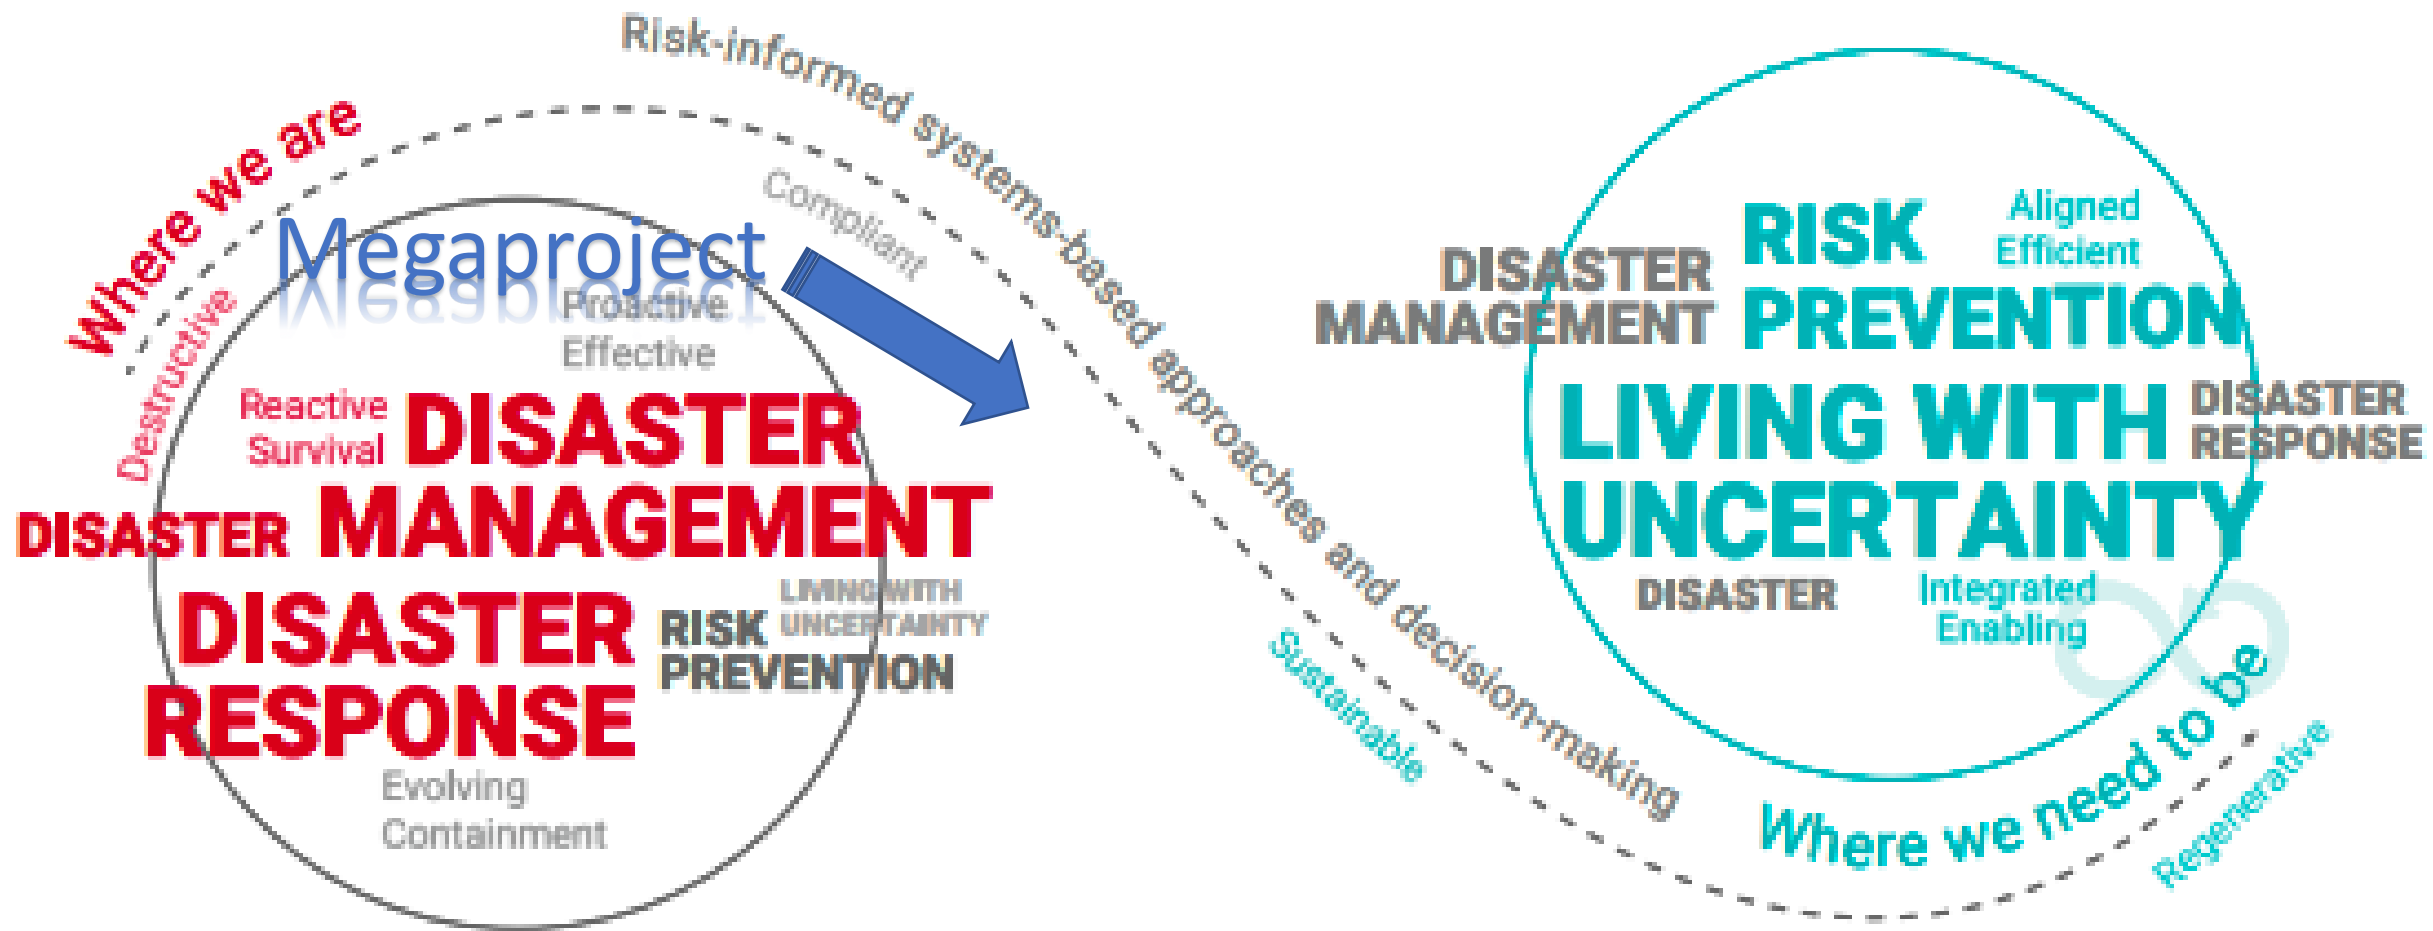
Risk-informed systems-based approaches and decision-making

Where we are

Destructive

Megaproject

Compliant

Proactive
Effective

Reactive
Survival

DISASTER MANAGEMENT

DISASTER

DISASTER RESPONSE

RISK PREVENTION

LIVING WITH UNCERTAINTY

Evolving
Containment

DISASTER MANAGEMENT

RISK PREVENTION

Aligned
Efficient

LIVING WITH UNCERTAINTY

DISASTER RESPONSE

DISASTER

Integrated
Enabling

Sustainable

Where we need to be

Regenerative